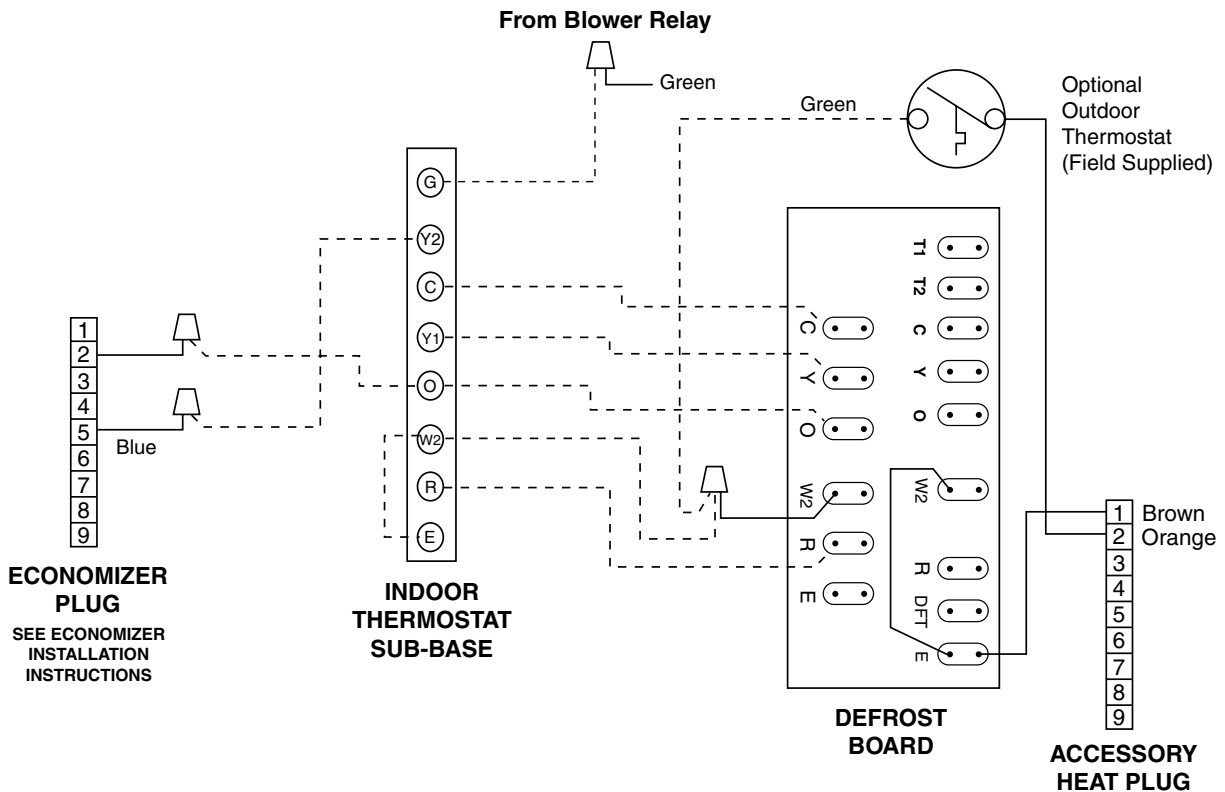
From Blower Relay

Green

Green

Optional Outdoor Thermostat (Field Supplied)

1
2
3
4
5
6
7
8
9

Blue

G
Y2
C
Y1
O
W2
R
E

T1
T2
C
Y
O

C
Y
O

W2
R
E

W2
R
DFT
E

1
2
3
4
5
6
7
8
9

Brown
Orange

ECONOMIZER PLUG
SEE ECONOMIZER INSTALLATION INSTRUCTIONS

INDOOR THERMOSTAT SUB-BASE

DEFROST BOARD

ACCESSORY HEAT PLUG